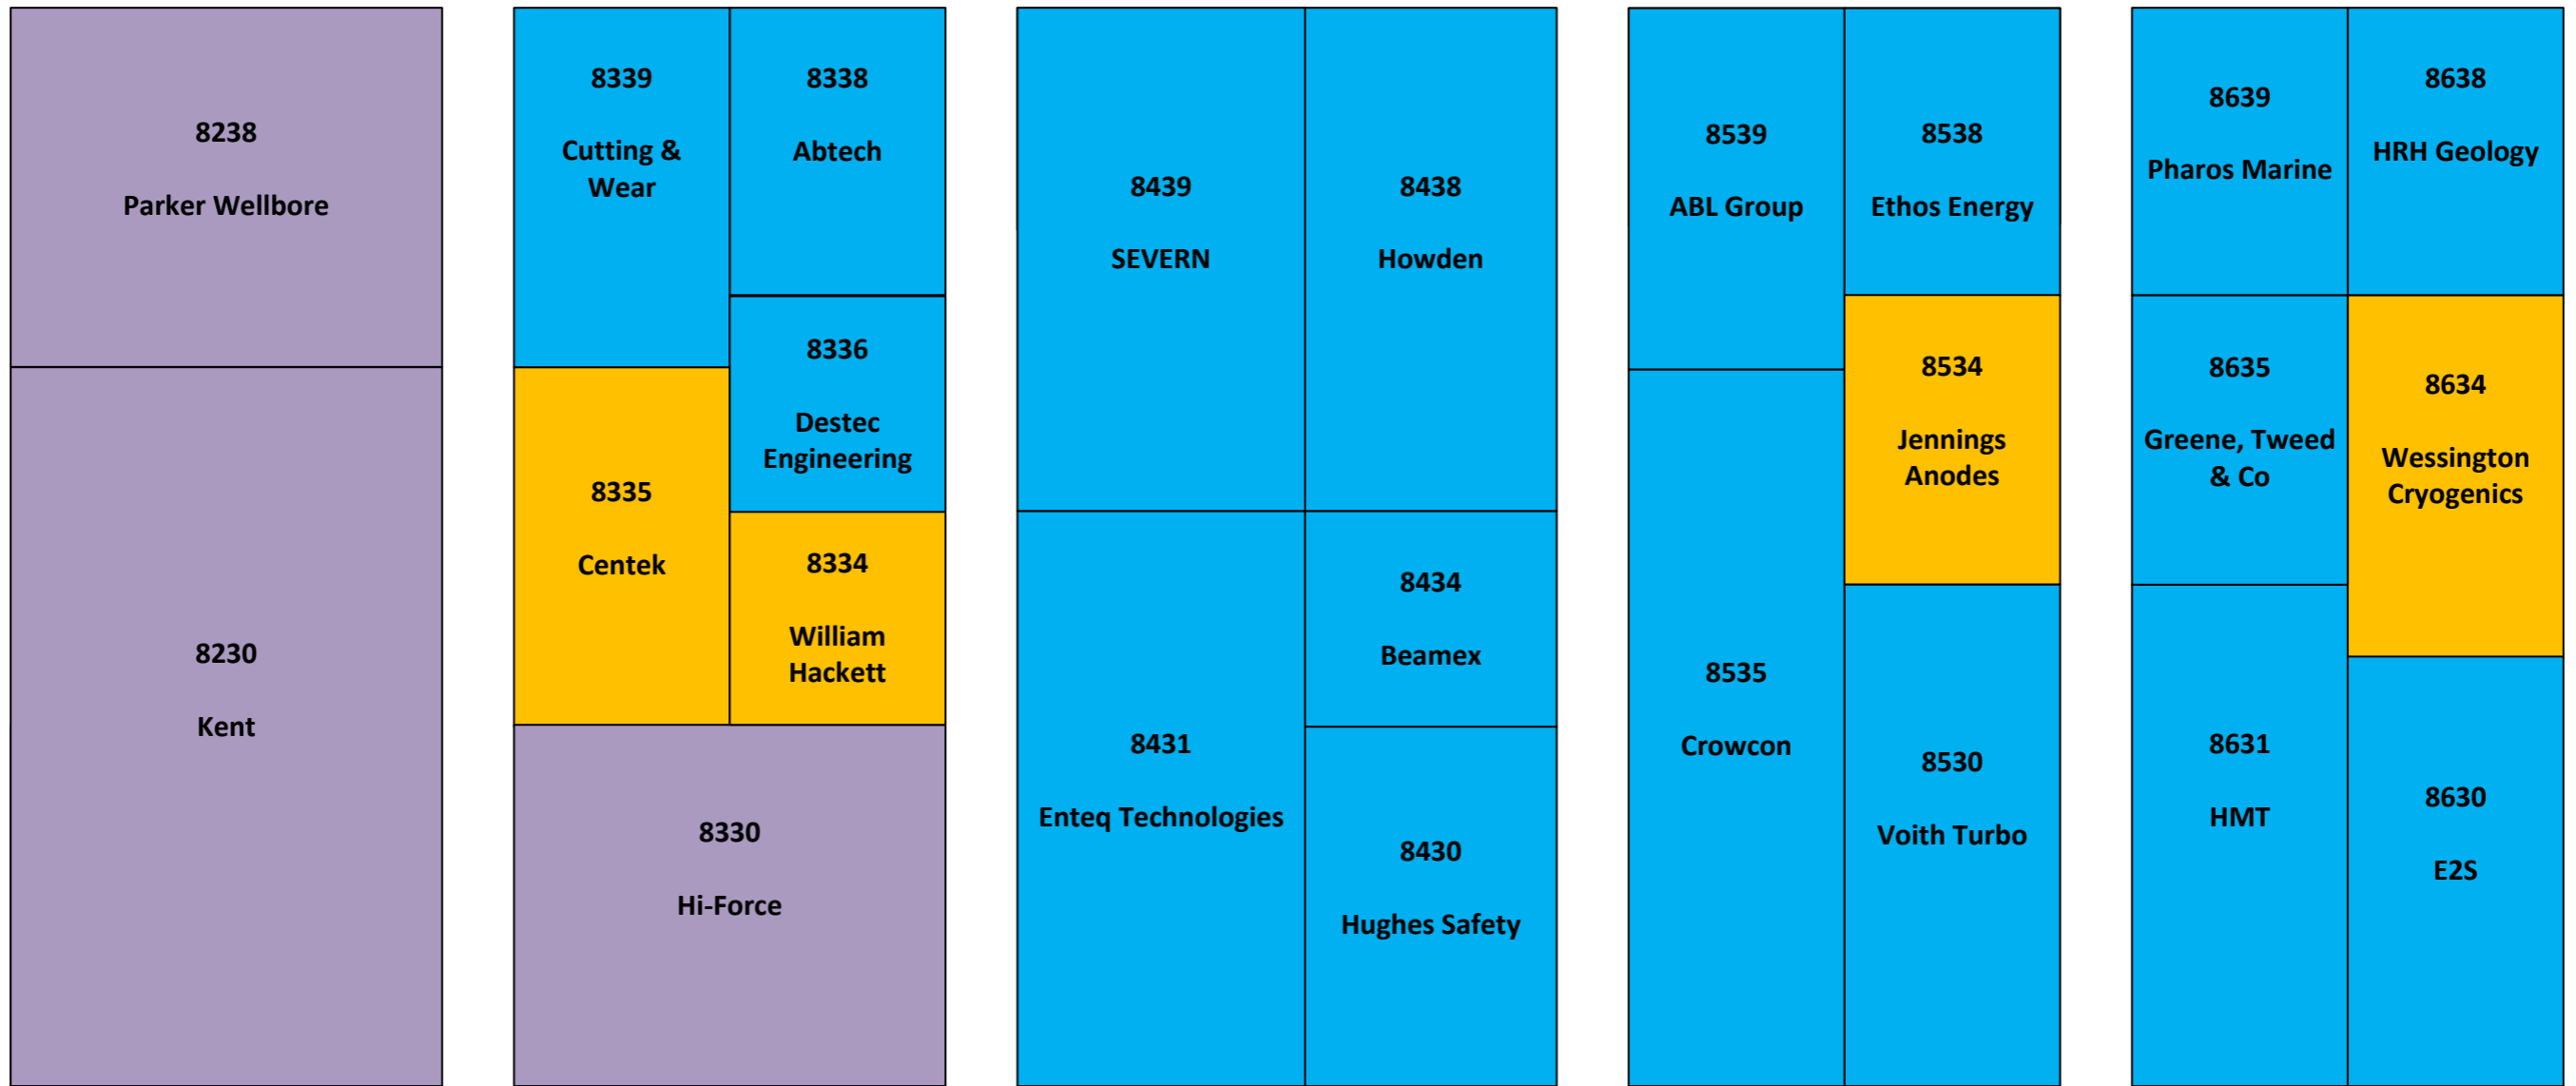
8238

Parker Wellbore

8230

Kent

8339

Cutting & Wear

8338

Abtech

8336

Destec Engineering

8335

Centek

8334

William Hackett

8330

Hi-Force

8439

SEVERN

8438

Howden

8434

Beamex

8431

Enteq Technologies

8430

Hughes Safety

8539

ABL Group

8538

Ethos Energy

8534

Jennings Anodes

8535

Crowcon

8530

Voith Turbo

8639

Pharos Marine

8638

HRH Geology

8635

Greene, Tweed & Co

8634

Wessington Cryogenics

8631

HMT

8630

E2S